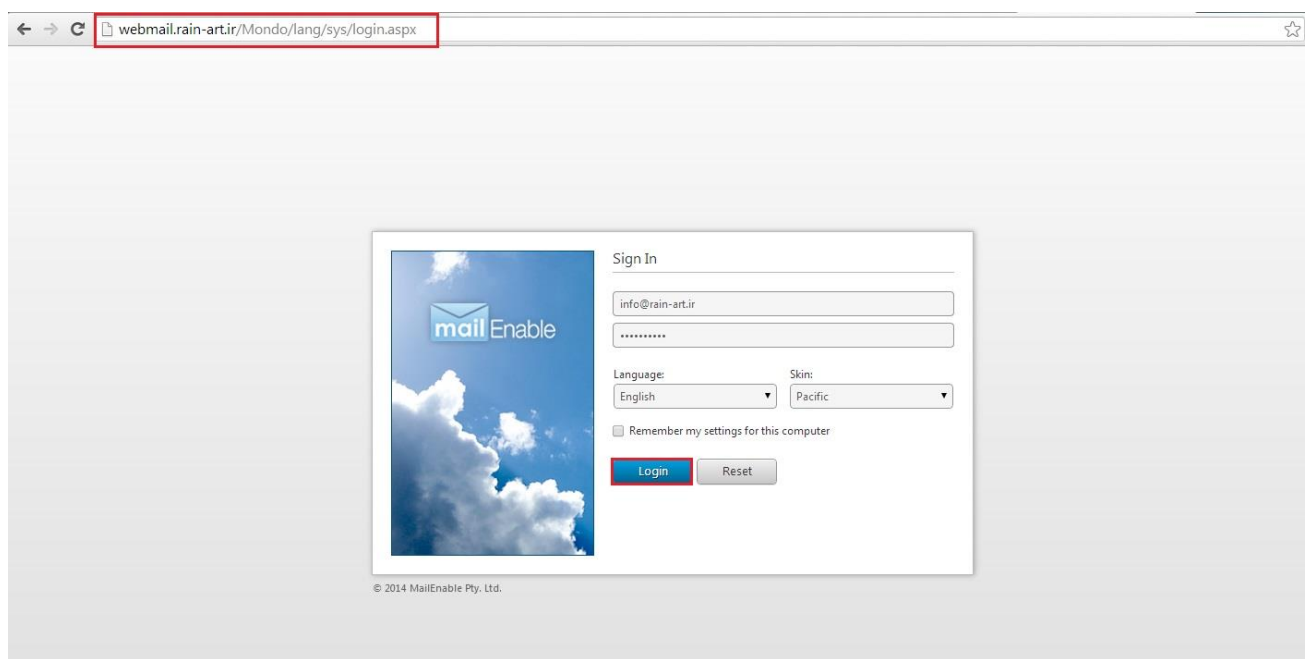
webmail.rain-art.ir/Mondo/lang/sys/login.aspx

mail Enable

Sign In

info@rain-art.ir

••••••••••

Language:
English

Skin:
Pacific

Remember my settings for this computer

Login
Reset

© 2014 MailEnable Pty. Ltd.